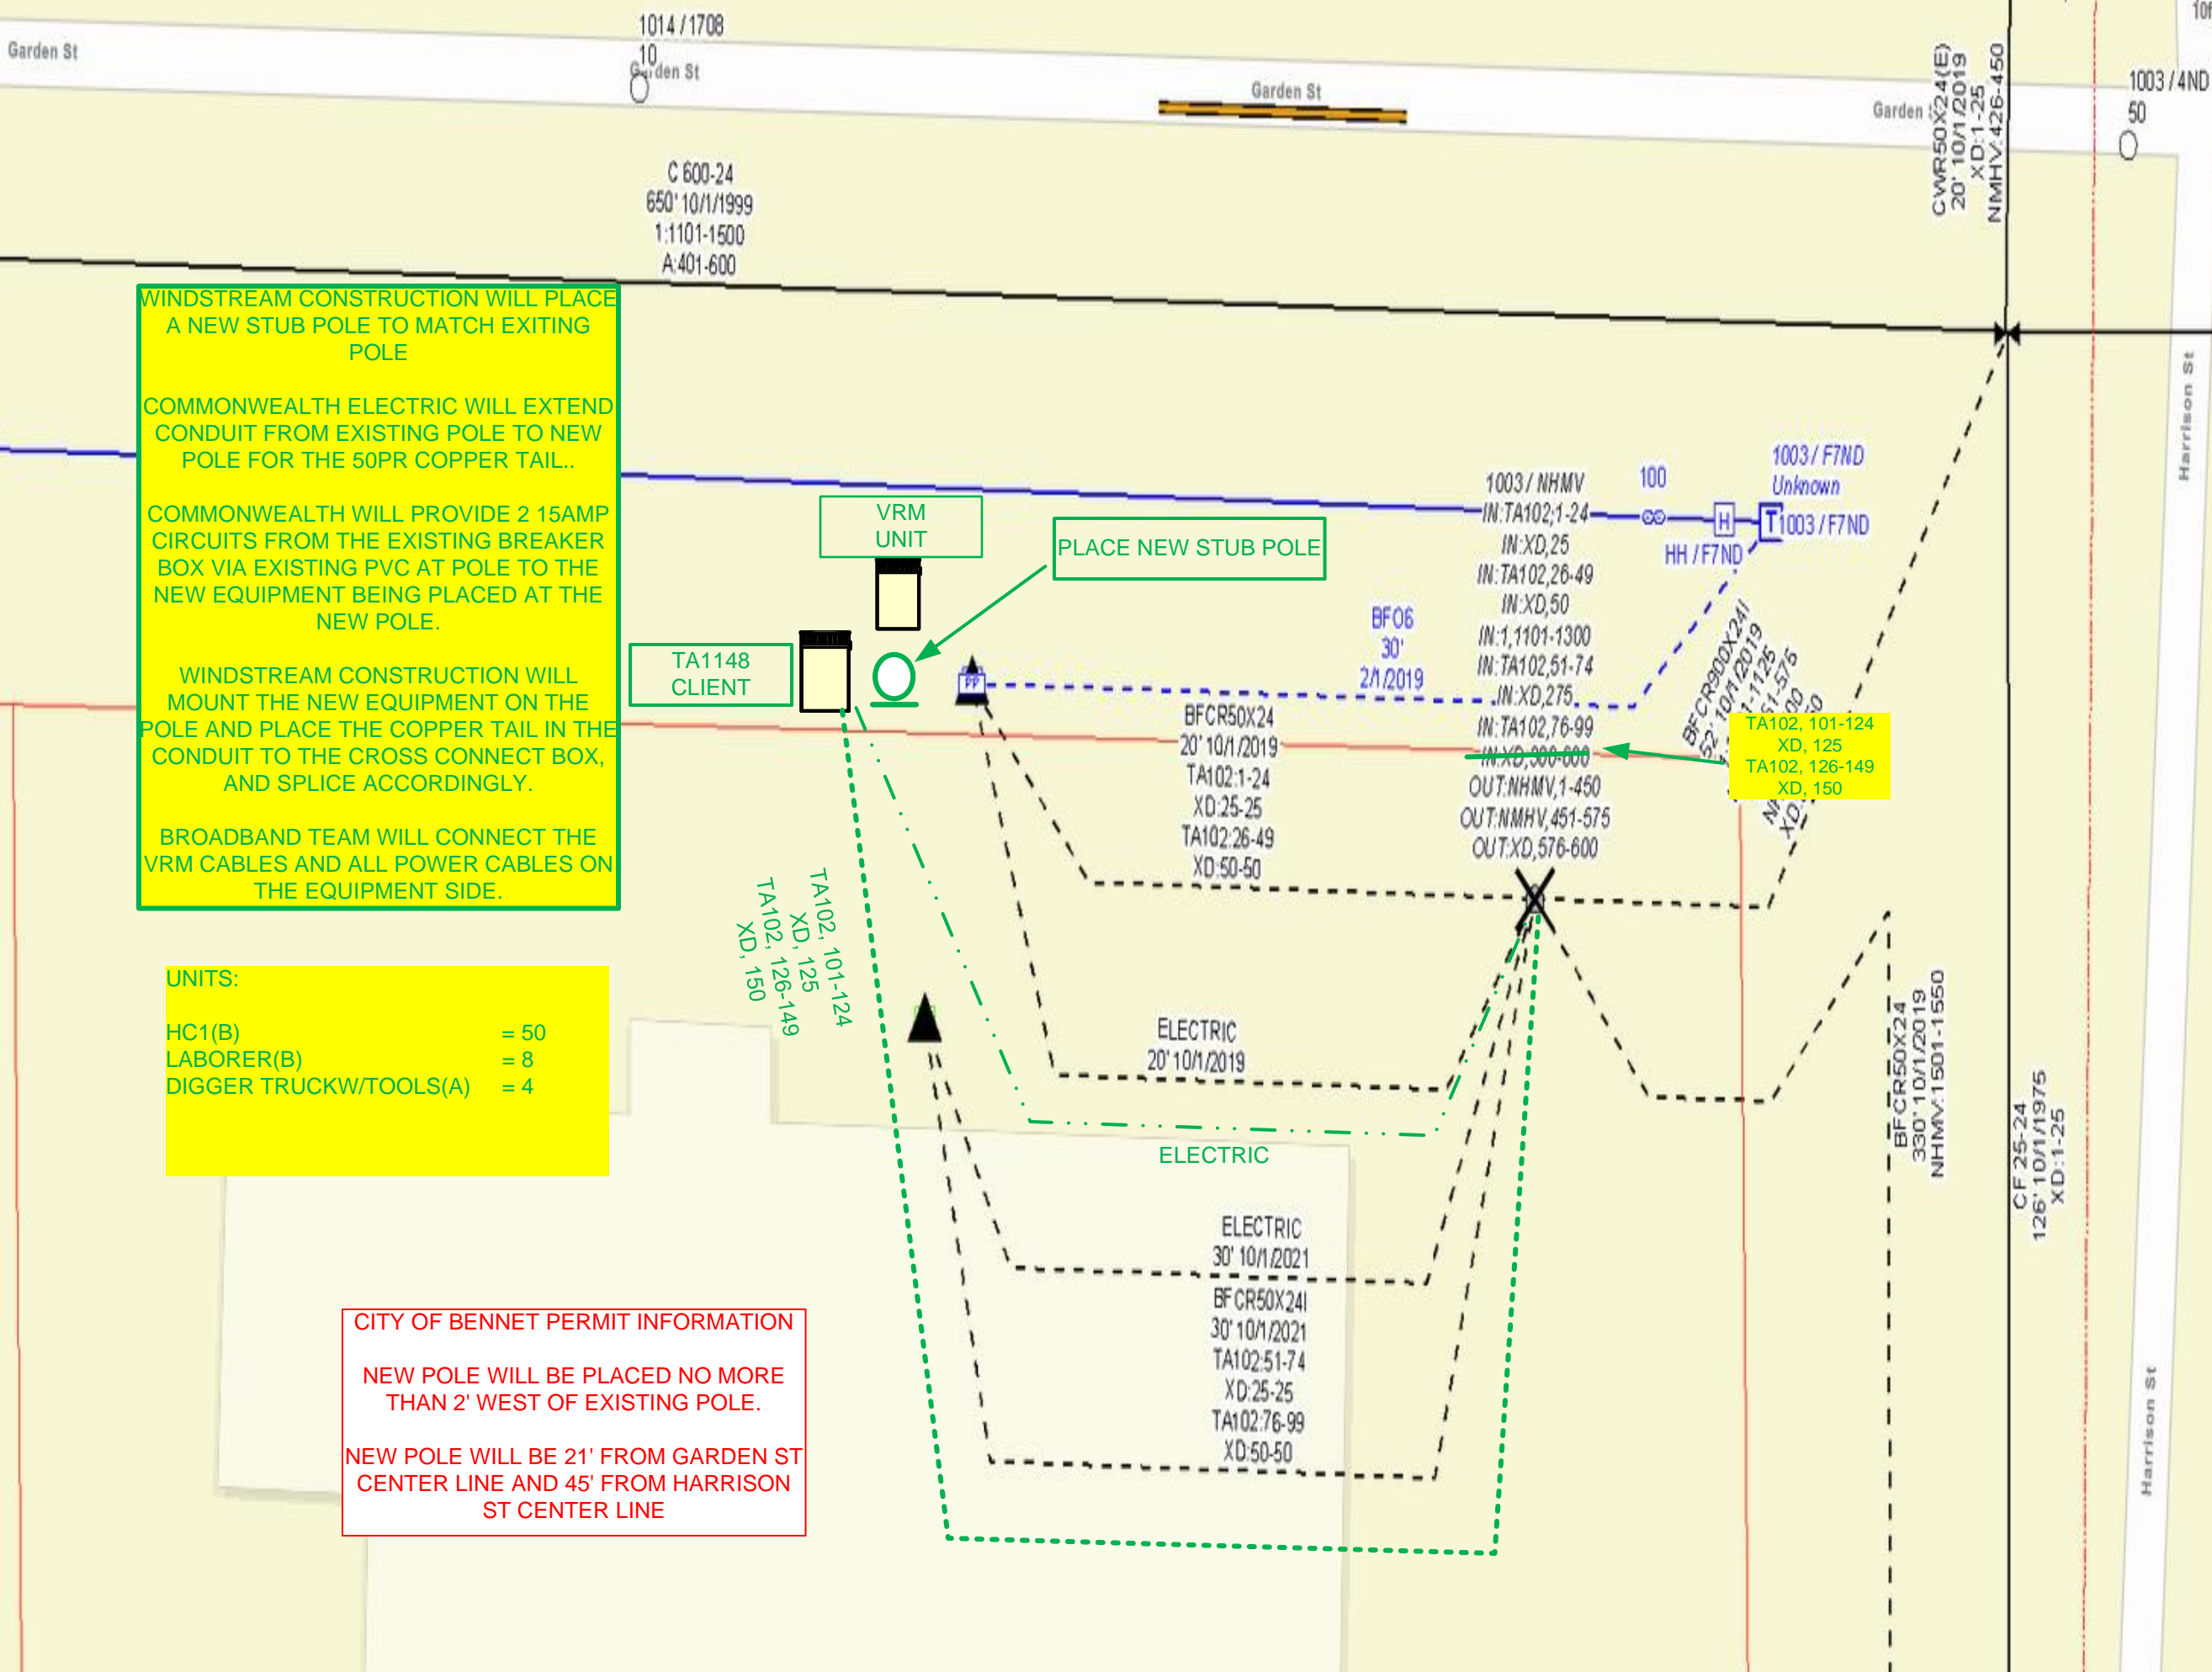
Garden St

1014 / 1708
10
Garden St

Garden St

Garden St

CWR50X24(E)
20' 10/1/2019
XD:1-25
NMHV:426-450

1003 / 4ND
50

C 600-24
650' 10/1/1999
1:1101-1500
A:401-600

WINDSTREAM CONSTRUCTION WILL PLACE A NEW STUB POLE TO MATCH EXITING POLE

COMMONWEALTH ELECTRIC WILL EXTEND CONDUIT FROM EXISTING POLE TO NEW POLE FOR THE 50PR COPPER TAIL..

COMMONWEALTH WILL PROVIDE 2 15AMP CIRCUITS FROM THE EXISTING BREAKER BOX VIA EXISTING PVC AT POLE TO THE NEW EQUIPMENT BEING PLACED AT THE NEW POLE.

WINDSTREAM CONSTRUCTION WILL MOUNT THE NEW EQUIPMENT ON THE POLE AND PLACE THE COPPER TAIL IN THE CONDUIT TO THE CROSS CONNECT BOX, AND SPLICE ACCORDINGLY.

BROADBAND TEAM WILL CONNECT THE VRM CABLES AND ALL POWER CABLES ON THE EQUIPMENT SIDE.

VRM UNIT

PLACE NEW STUB POLE

TA1148 CLIENT

PP

Harrison St

1003 / NHMV
IN:TA102,1-24
IN:XD,25
IN:TA102,26-49
IN:XD,50
IN:1,1101-1300
IN:TA102,51-74
IN:XD,275
IN:TA102,76-99
IN:XD,300-600
OUT:NHMV,1-450
OUT:NMHV,451-575
OUT:XD,576-600

100

1003 / F7ND
Unknown

H
T 1003 / F7ND
HH / F7ND

BF06
30'
2/1/2019

BFCR900X24I
52' 10/1/2019
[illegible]

TA102, 101-124
XD, 125
TA102, 126-149
XD, 150

BFCR50X24
20' 10/1/2019
TA102:1-24
XD:25-25
TA102:26-49
XD:50-50

TA102, 101-124
XD, 125
TA102, 126-149
XD, 150

UNITS:

HC1(B) = 50
LABORER(B) = 8
DIGGER TRUCKW/TOOLS(A) = 4

ELECTRIC
20' 10/1/2019

ELECTRIC

ELECTRIC
30' 10/1/2021

BFCR50X24I
30' 10/1/2021
TA102:51-74
XD:25-25
TA102:76-99
XD:50-50

BFCR50X24
330' 10/1/2019
NHMV:1501-1550

CF 25-24
126' 10/1/1975
XD:1-25

Harrison St

CITY OF BENNET PERMIT INFORMATION

NEW POLE WILL BE PLACED NO MORE THAN 2' WEST OF EXISTING POLE.

NEW POLE WILL BE 21' FROM GARDEN ST CENTER LINE AND 45' FROM HARRISON ST CENTER LINE